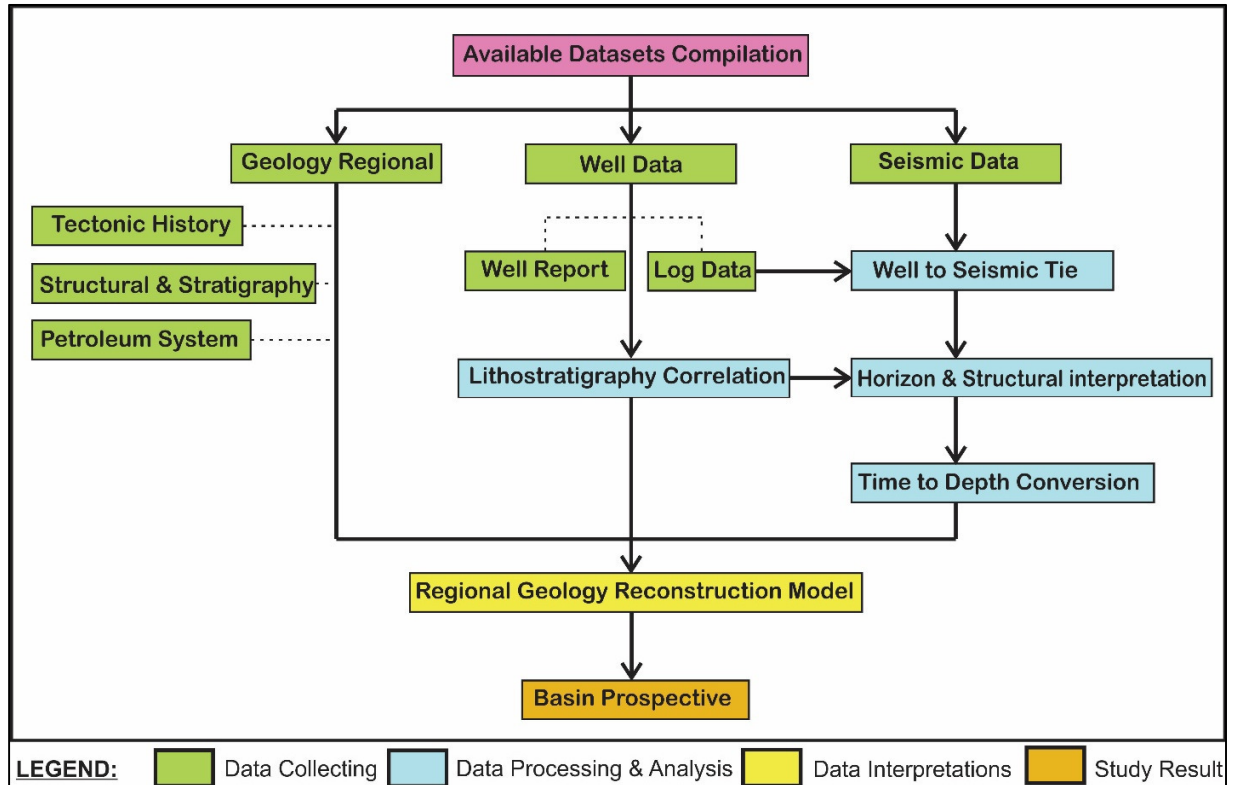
Available Datasets Compilation

Geology Regional

Well Data

Seismic Data

Tectonic History

Structural & Stratigraphy

Petroleum System

Well Report

Log Data

Well to Seismic Tie

Lithostratigraphy Correlation

Horizon & Structural interpretation

Time to Depth Conversion

Regional Geology Reconstruction Model

Basin Prospective

LEGEND: Data Collecting Data Processing & Analysis Data Interpretations Study Result